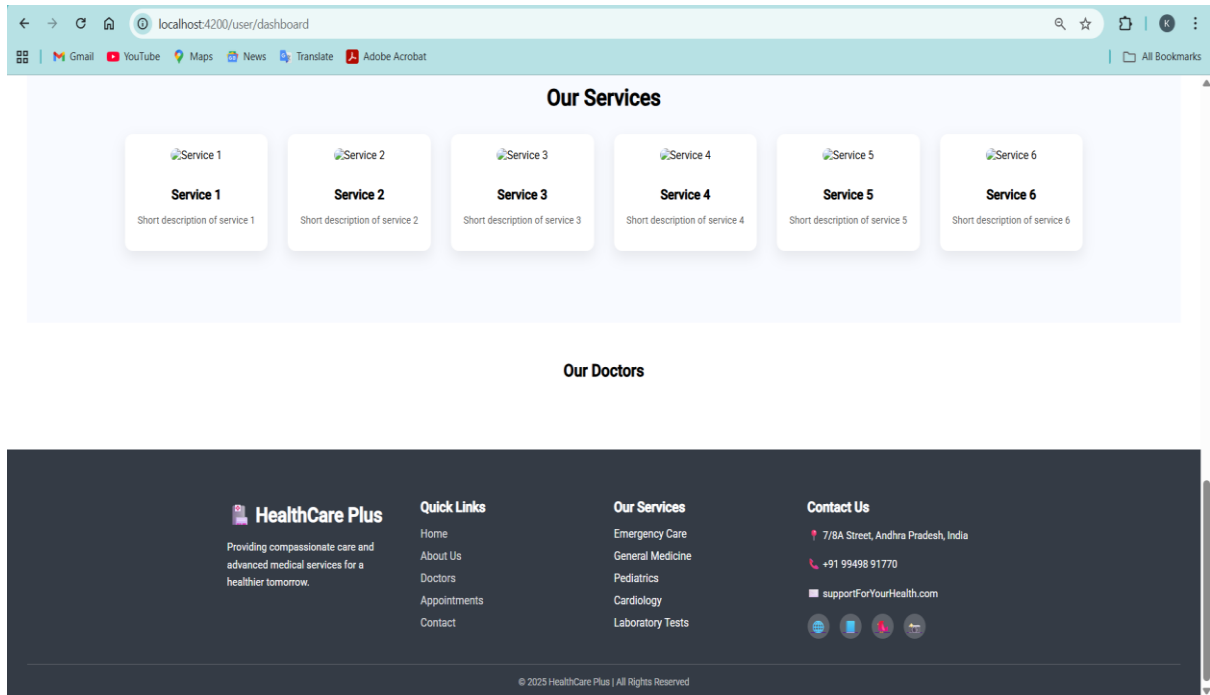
localhost:4200/user/dashboard

Gmail YouTube Maps News Translate Adobe Acrobat All Bookmarks

K

Our Services

Service 1
Service 1
Short description of service 1

Service 2
Service 2
Short description of service 2

Service 3
Service 3
Short description of service 3

Service 4
Service 4
Short description of service 4

Service 5
Service 5
Short description of service 5

Service 6
Service 6
Short description of service 6

Our Doctors

HealthCare Plus

Providing compassionate care and advanced medical services for a healthier tomorrow.

Quick Links
Home
About Us
Doctors
Appointments
Contact

Our Services
Emergency Care
General Medicine
Pediatrics
Cardiology
Laboratory Tests

Contact Us
7/8A Street, Andhra Pradesh, India
+91 99498 91770
supportForYourHealth.com

© 2025 HealthCare Plus | All Rights Reserved